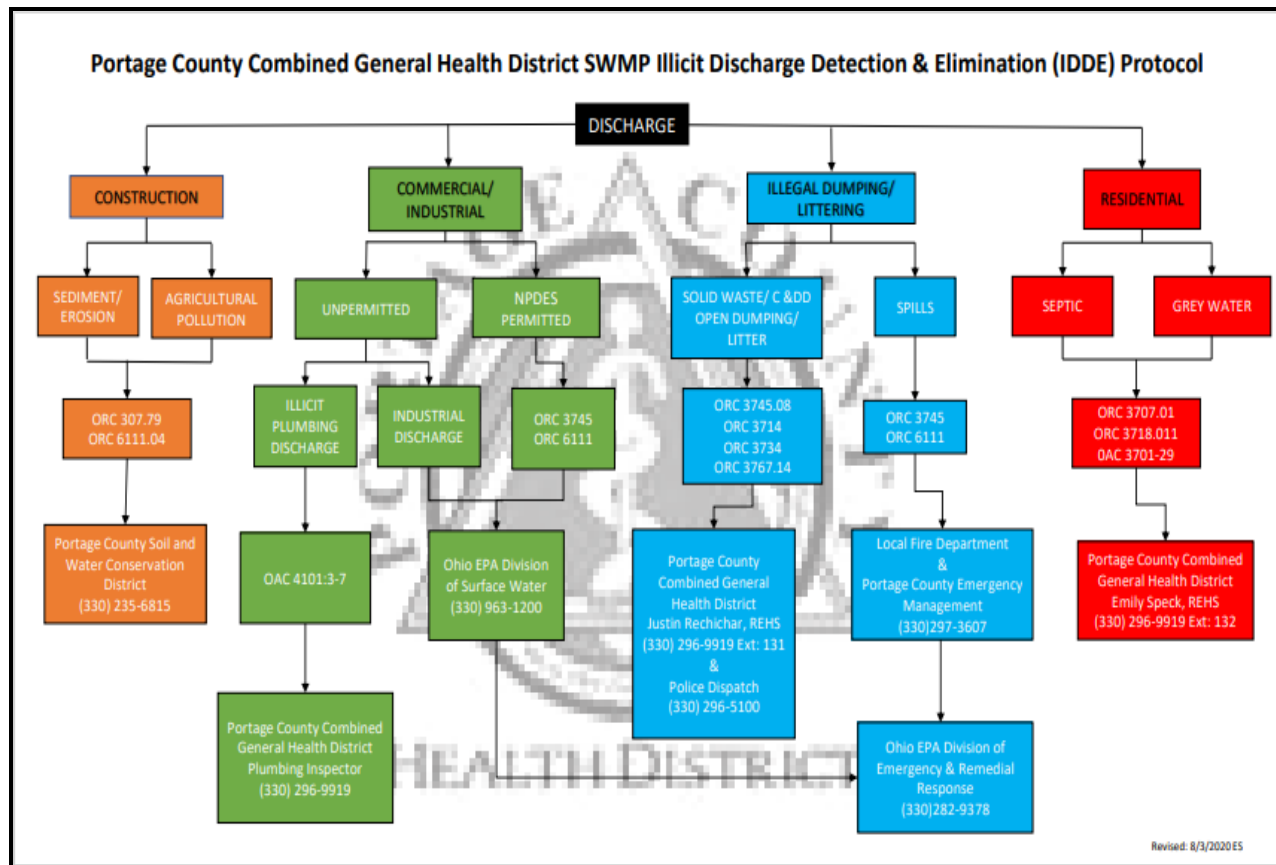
Portage County Combined General Health District SWMP Illicit Discharge Detection & Elimination (IDDE) Protocol

DISCHARGE

CONSTRUCTION

COMMERCIAL/ INDUSTRIAL

ILLEGAL DUMPING/ LITTERING

RESIDENTIAL

SEDIMENT/ EROSION

AGRICULTURAL POLLUTION

UNPERMITTED

NPDES PERMITTED

SOLID WASTE/ C &DD OPEN DUMPING/ LITTER

SPILLS

SEPTIC

GREY WATER

ORC 307.79
ORC 6111.04

ILLICIT PLUMBING DISCHARGE

INDUSTRIAL DISCHARGE

ORC 3745
ORC 6111

ORC 3745.08
ORC 3714
ORC 3734
ORC 3767.14

ORC 3745
ORC 6111

ORC 3707.01
ORC 3718.011
OAC 3701-29

Portage County Soil and Water Conservation District
(330) 235-6815

OAC 4101:3-7

Ohio EPA Division of Surface Water
(330) 963-1200

Portage County Combined General Health District
Justin Rechichar, REHS
(330) 296-9919 Ext: 131
&
Police Dispatch
(330) 296-5100

Local Fire Department
&
Portage County Emergency Management
(330)297-3607

Portage County Combined General Health District
Emily Speck, REHS
(330) 296-9919 Ext: 132

Portage County Combined General Health District Plumbing Inspector
(330) 296-9919

HEALTH DISTRICT

Ohio EPA Division of Emergency & Remedial Response
(330)282-9378

Revised: 8/3/2020 ES